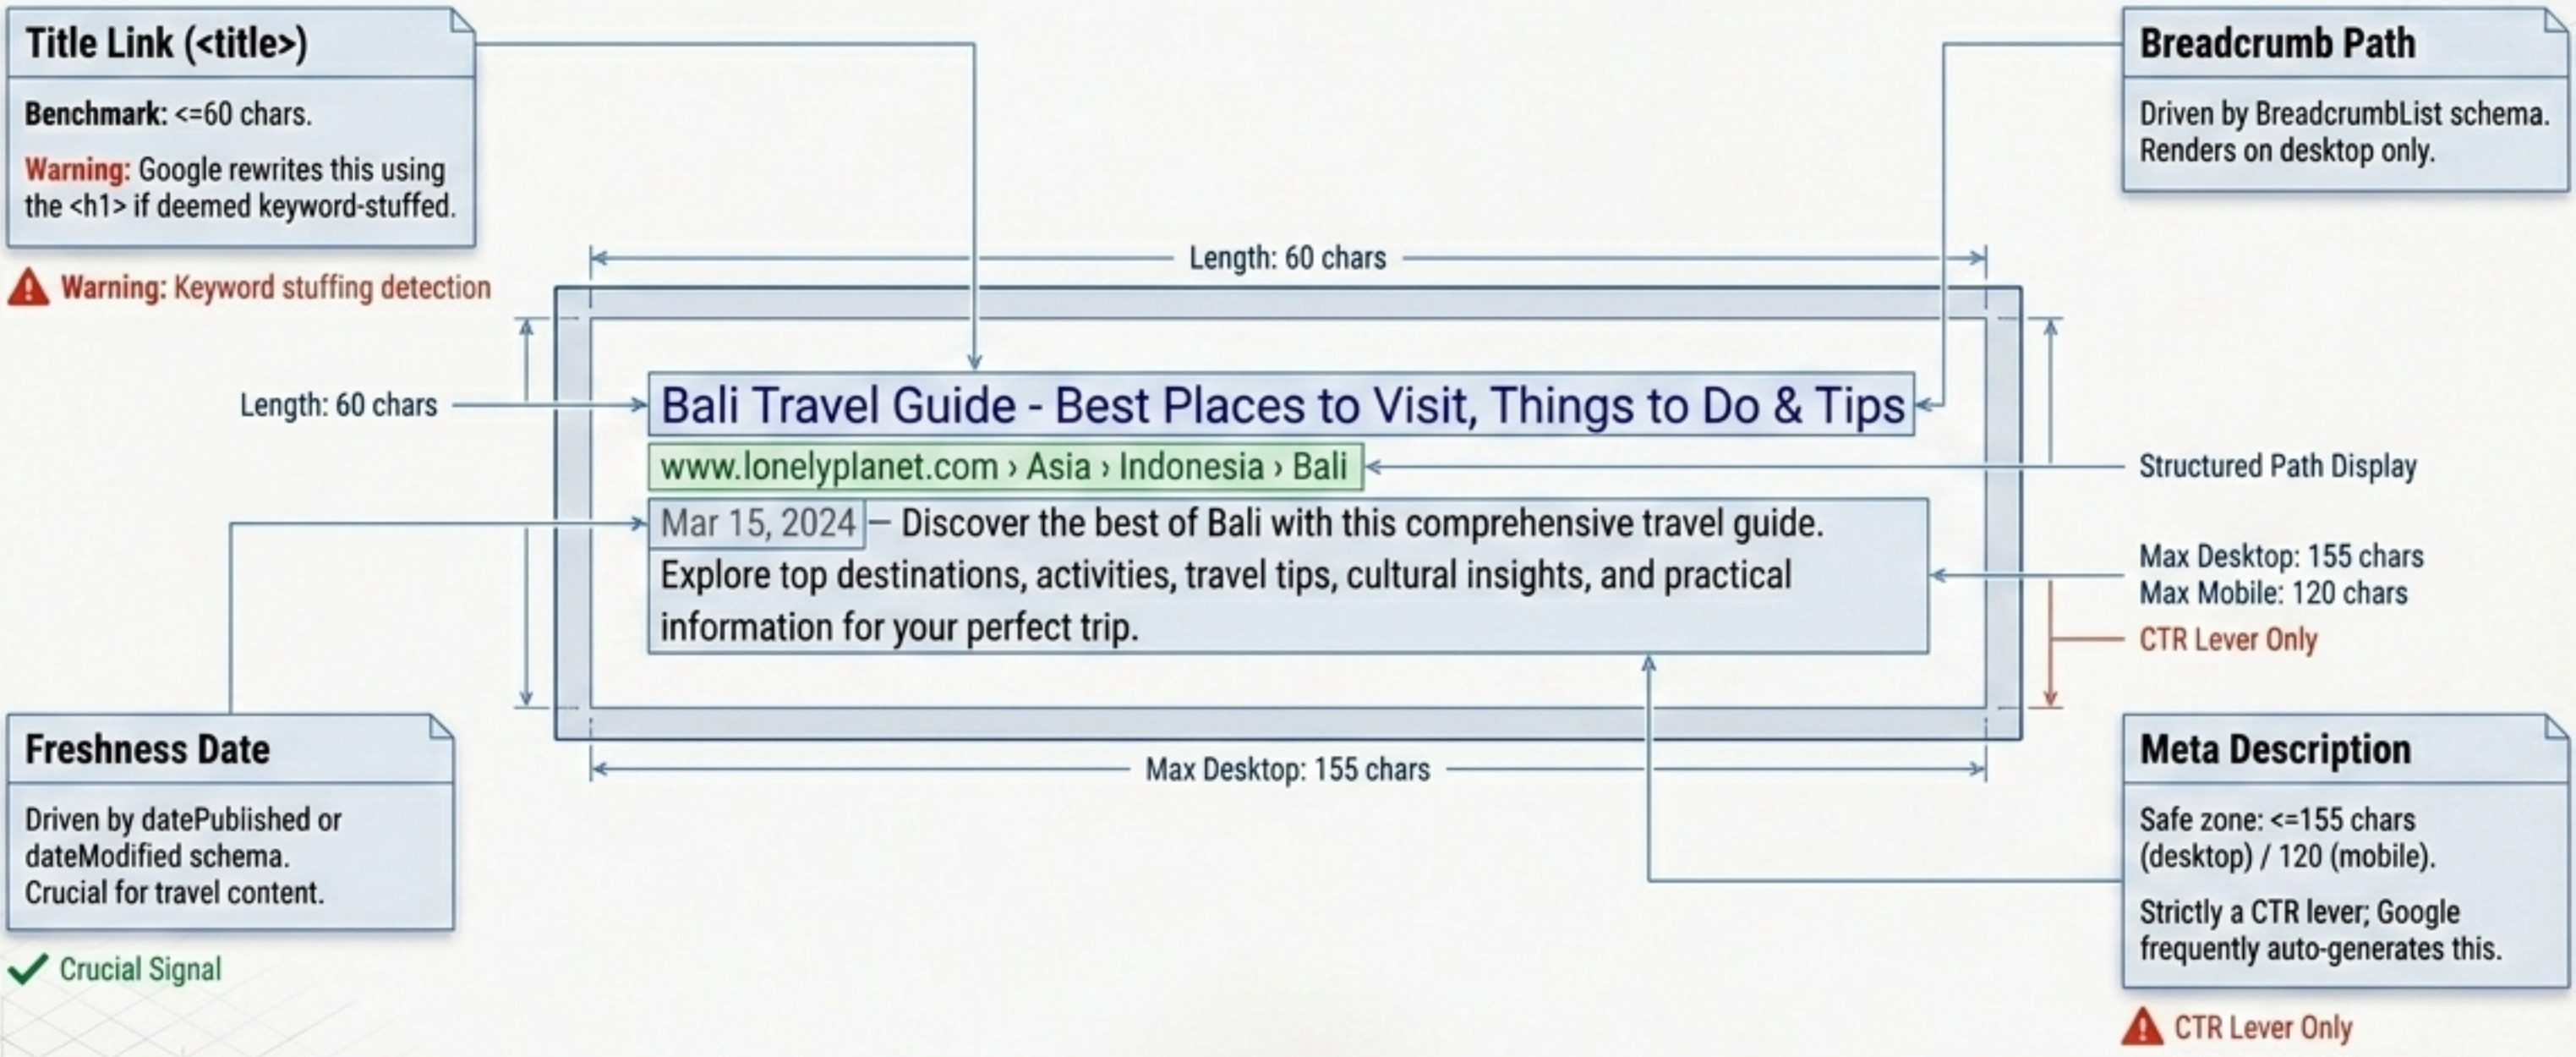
Title Link (<title>)

Benchmark: <=60 chars.

Warning: Google rewrites this using the <h1> if deemed keyword-stuffed.

Warning: Keyword stuffing detection

Breadcrumb Path

Driven by BreadcrumbList schema. Renders on desktop only.

Length: 60 chars

Length: 60 chars

Bali Travel Guide - Best Places to Visit, Things to Do & Tips

www.lonelyplanet.com › Asia › Indonesia › Bali

Structured Path Display

Mar 15, 2024 – Discover the best of Bali with this comprehensive travel guide. Explore top destinations, activities, travel tips, cultural insights, and practical information for your perfect trip.

Max Desktop: 155 chars
Max Mobile: 120 chars

CTR Lever Only

Max Desktop: 155 chars

Freshness Date

Driven by datePublished or dateModified schema. Crucial for travel content.

Crucial Signal

Meta Description

Safe zone: <=155 chars (desktop) / 120 (mobile).

Strictly a CTR lever; Google frequently auto-generates this.

CTR Lever Only